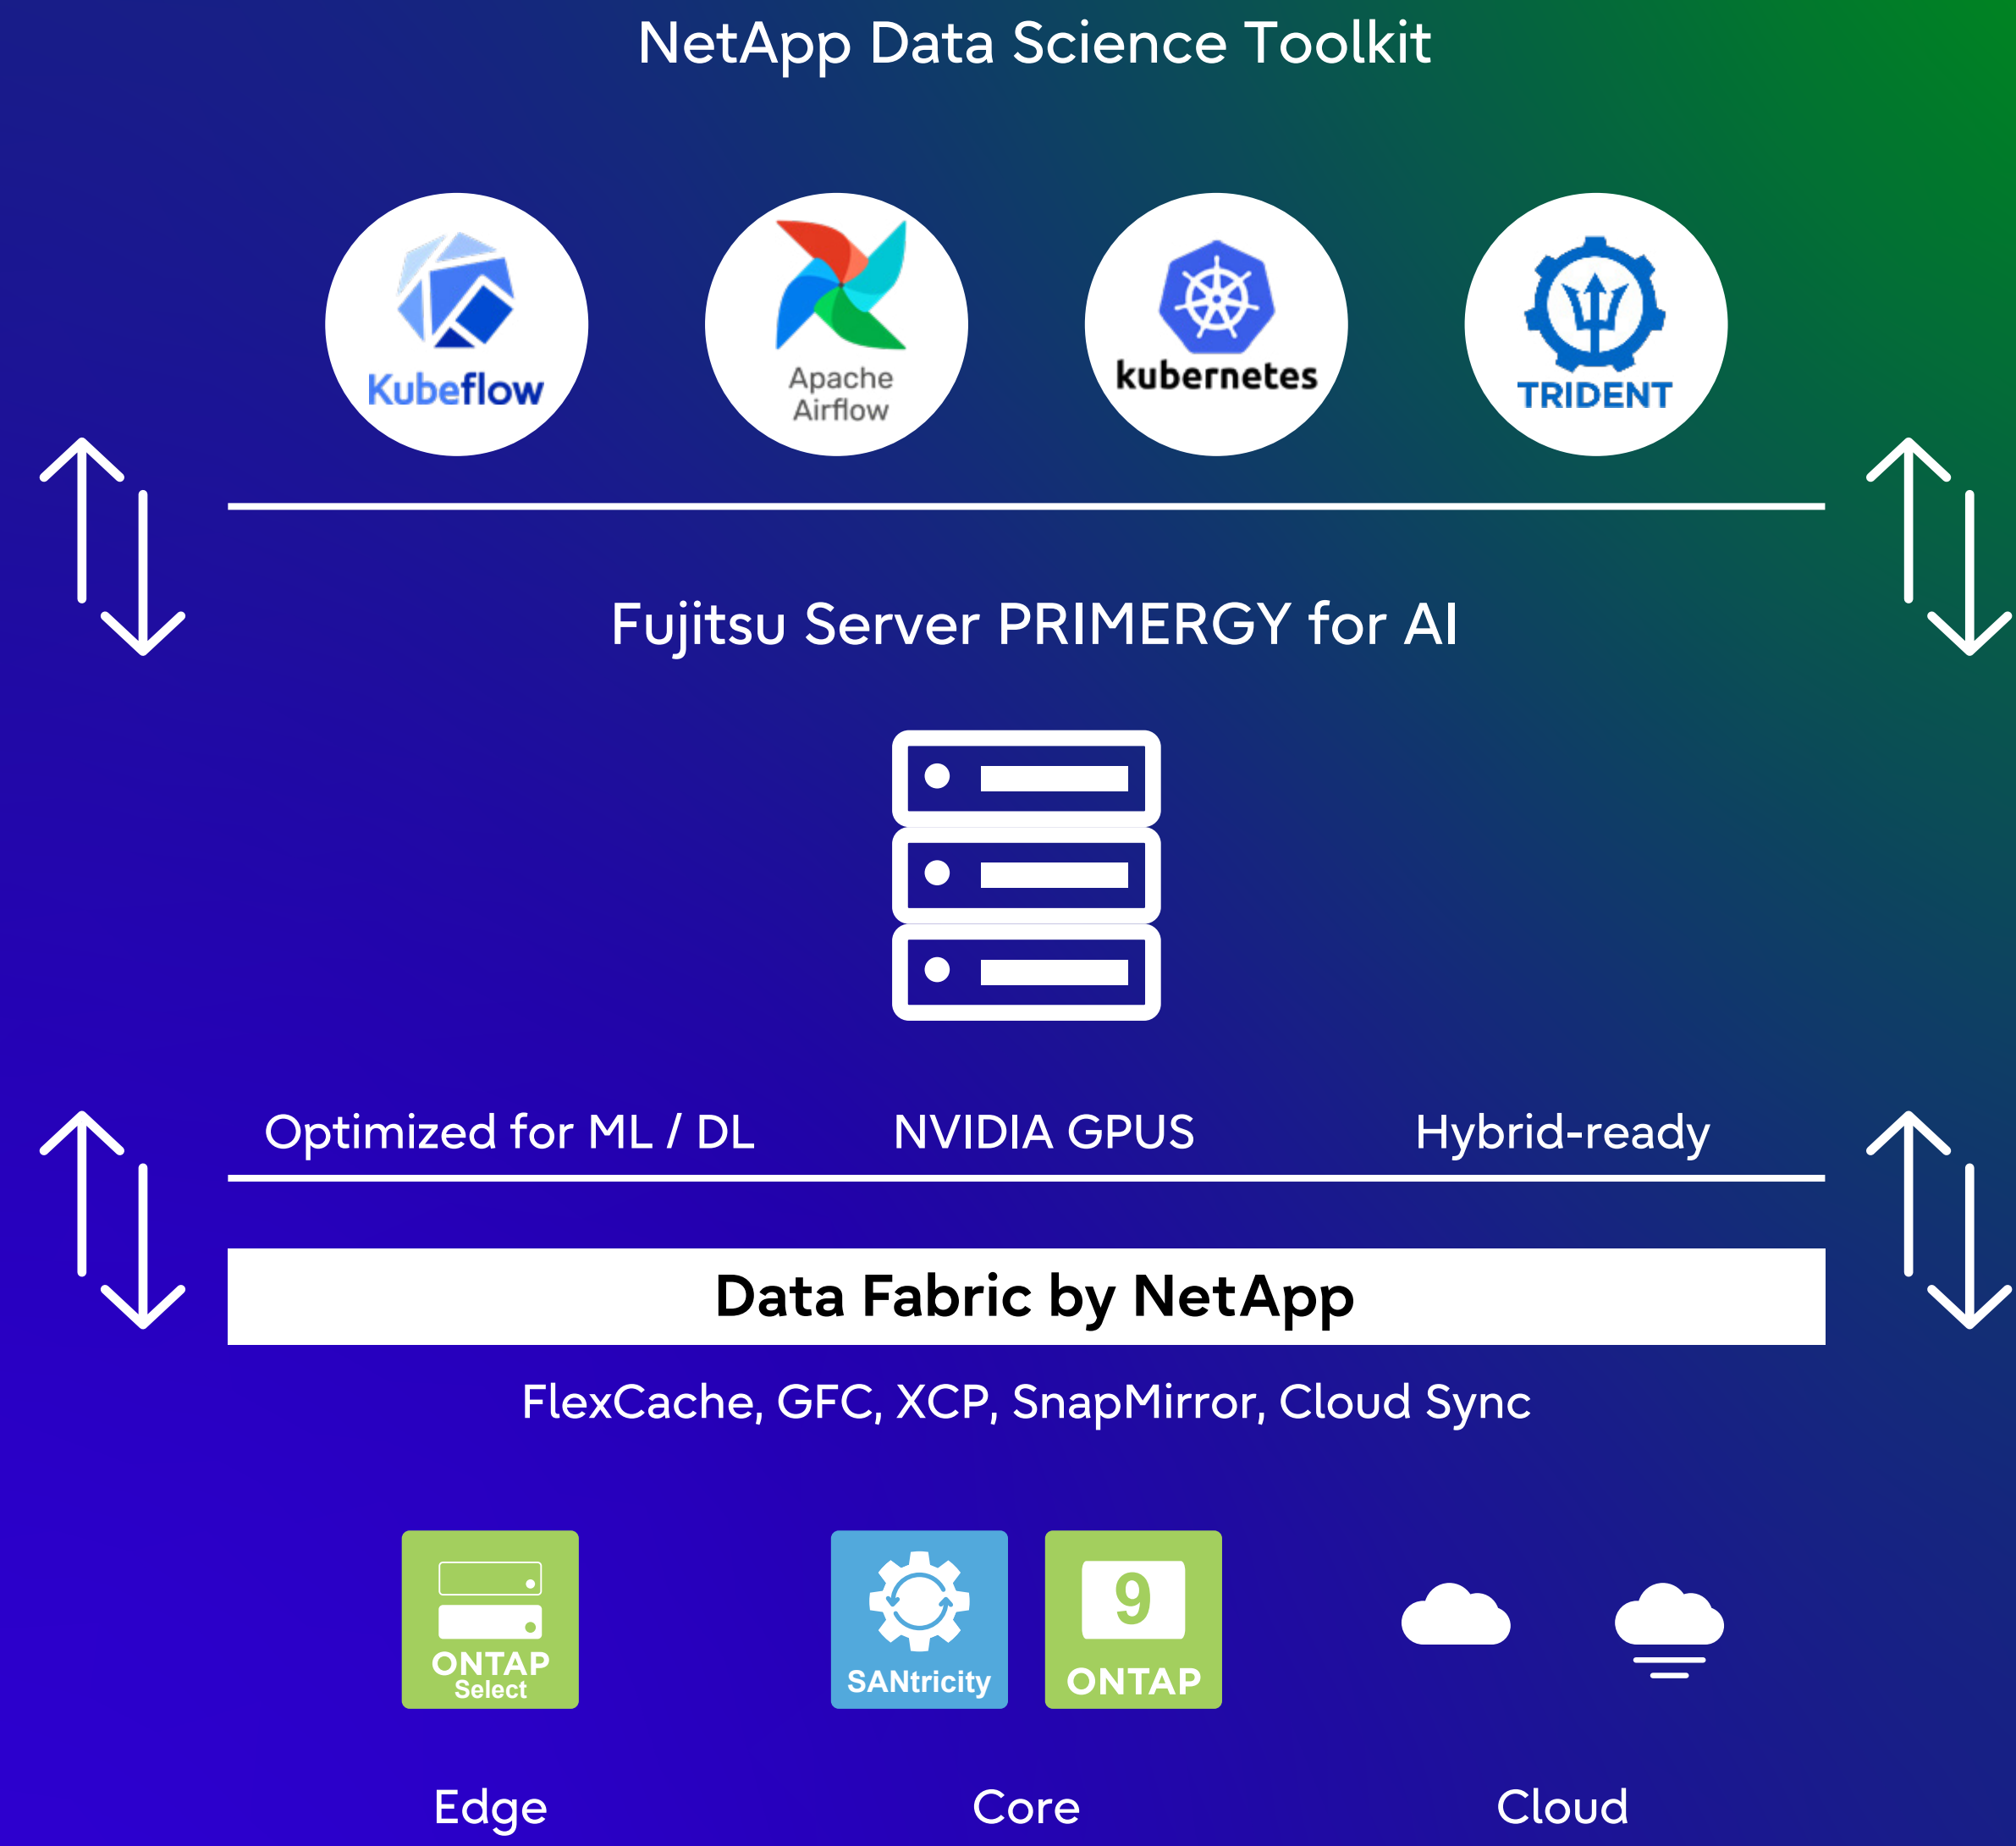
NetApp Data Science Toolkit

Kubeflow

Apache Airflow

kubernetes

TRIDENT

Fujitsu Server PRIMERGY for AI

Optimized for ML / DL

NVIDIA GPUS

Hybrid-ready

Data Fabric by NetApp

FlexCache, GFC, XCP, SnapMirror, Cloud Sync

ONTAP Select

SANtricity

9

ONTAP

Edge

Core

Cloud